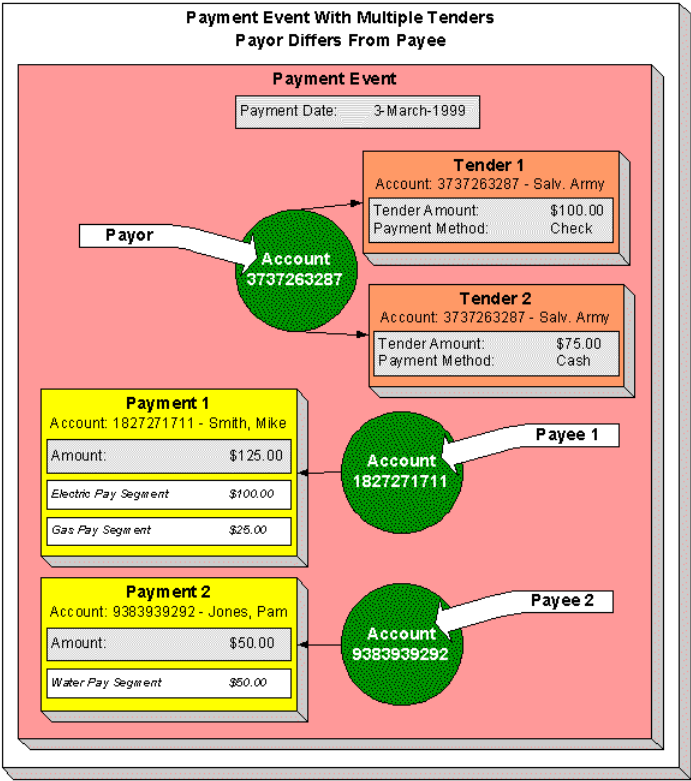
Payment Event With Multiple Tenders
Payor Differs From Payee

Payment Event

Payment Date: 3-March-1999

Tender 1
Account: 3737263287 - Salv. Army
Tender Amount: $100.00
Payment Method: Check

Payor

Account
3737263287

Tender 2
Account: 3737263287 - Salv. Army
Tender Amount: $75.00
Payment Method: Cash

Payment 1
Account: 1827271711 - Smith, Mike
Amount: $125.00
Electric Pay Segment $100.00
Gas Pay Segment $25.00

Payee 1

Account
1827271711

Payment 2
Account: 9383939292 - Jones, Pam
Amount: $50.00
Water Pay Segment $50.00

Payee 2

Account
9383939292